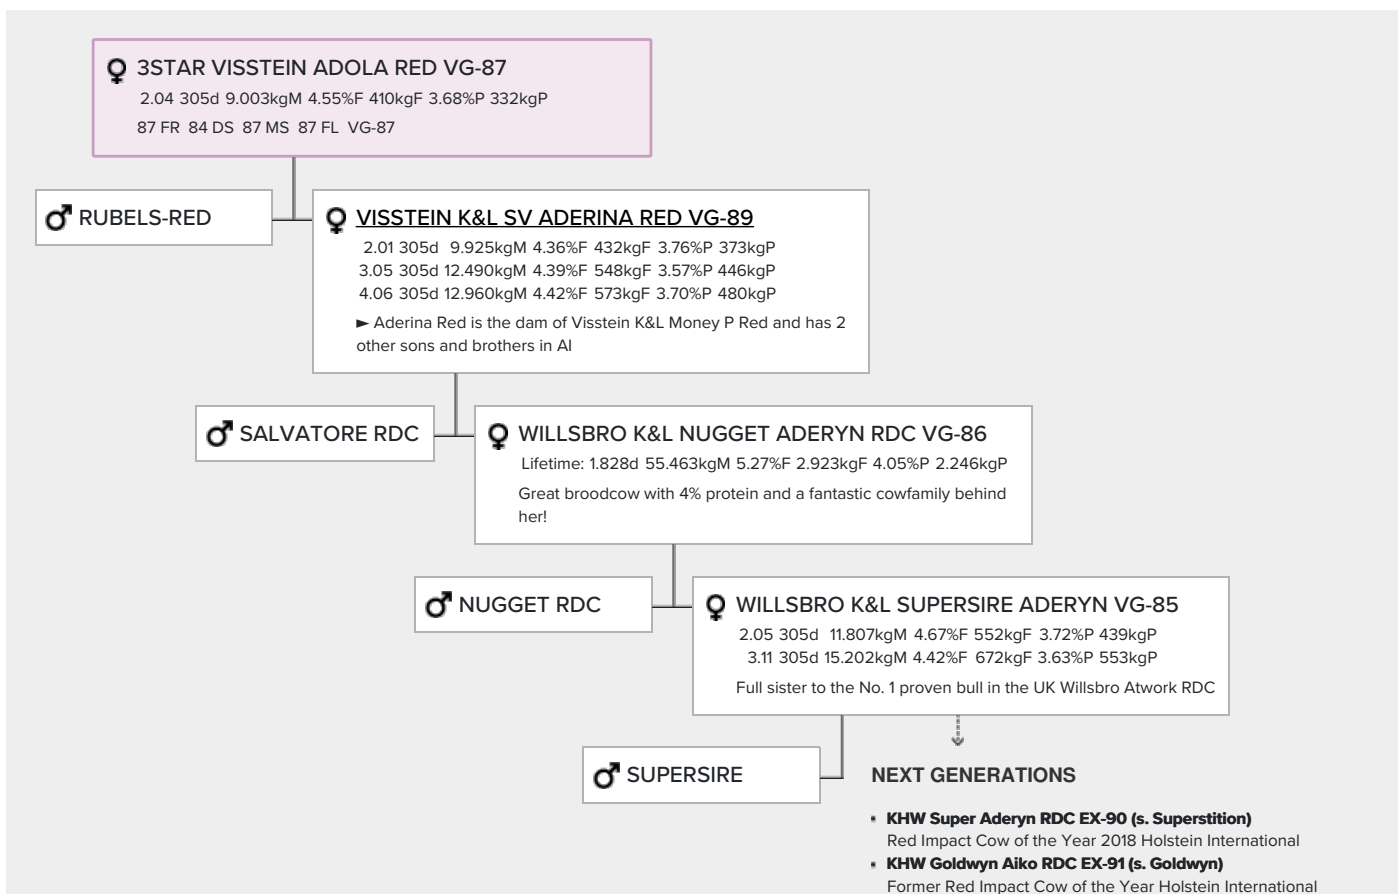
3STAR VISSTEIN ADOLA RED VG-87
2.04 305d 9.003kgM 4.55%F 410kgF 3.68%P 332kgP
87 FR 84 DS 87 MS 87 FL VG-87

RUBELS-RED

VISSTEIN K&L SV ADERINA RED VG-89
2.01 305d 9.925kgM 4.36%F 432kgF 3.76%P 373kgP
3.05 305d 12.490kgM 4.39%F 548kgF 3.57%P 446kgP
4.06 305d 12.960kgM 4.42%F 573kgF 3.70%P 480kgP
► Aderina Red is the dam of Visstein K&L Money P Red and has 2 other sons and brothers in AI

SALVATORE RDC

WILLSBRO K&L NUGGET ADERYN RDC VG-86
Lifetime: 1.828d 55.463kgM 5.27%F 2.923kgF 4.05%P 2.246kgP
Great broodcow with 4% protein and a fantastic cowfamily behind her!

NUGGET RDC

WILLSBRO K&L SUPERSIRE ADERYN VG-85
2.05 305d 11.807kgM 4.67%F 552kgF 3.72%P 439kgP
3.11 305d 15.202kgM 4.42%F 672kgF 3.63%P 553kgP
Full sister to the No. 1 proven bull in the UK Willsbro Atwork RDC

SUPERSIRE

NEXT GENERATIONS

KHW Super Aderyn RDC EX-90 (s. Superstition)
Red Impact Cow of the Year 2018 Holstein International
KHW Goldwyn Aiko RDC EX-91 (s. Goldwyn)
Former Red Impact Cow of the Year Holstein International